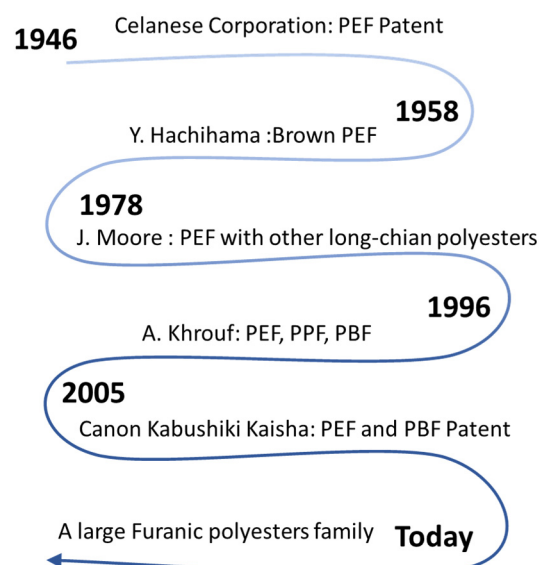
1946 Celanese Corporation: PEF Patent

1958
Y. Hachihama :Brown PEF

1978
J. Moore : PEF with other long-chian polyesters

1996
A. Khrouf: PEF, PPF, PBF

2005
Canon Kabushiki Kaisha: PEF and PBF Patent

A large Furanic polyesters family Today